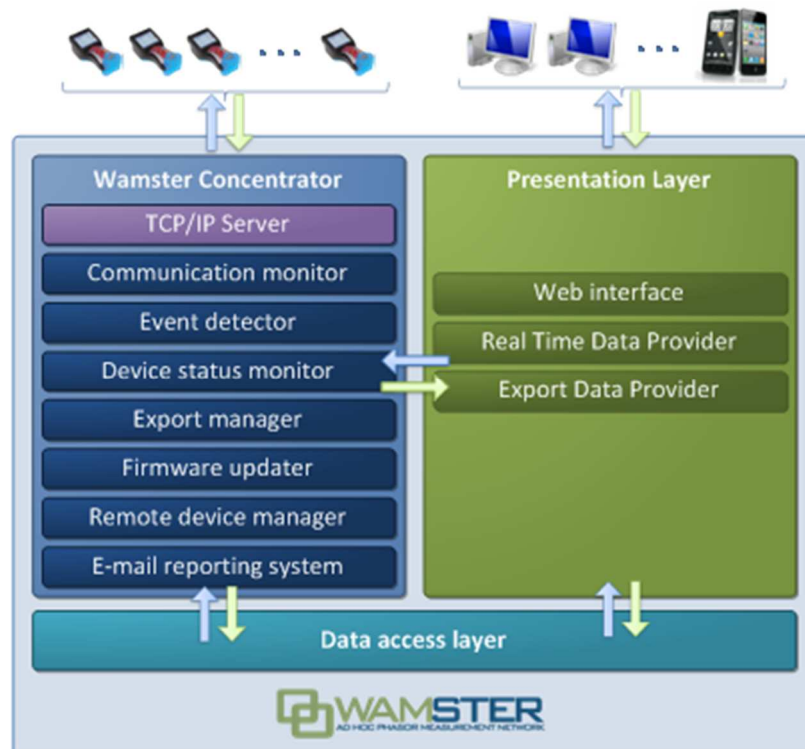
Wamster Concentrator

TCP/IP Server

Communication monitor

Event detector

Device status monitor

Export manager

Firmware updater

Remote device manager

E-mail reporting system

Presentation Layer

Web interface

Real Time Data Provider

Export Data Provider

Data access layer

WAMSTER
AD HOC PHASOR MEASUREMENT NETWORK